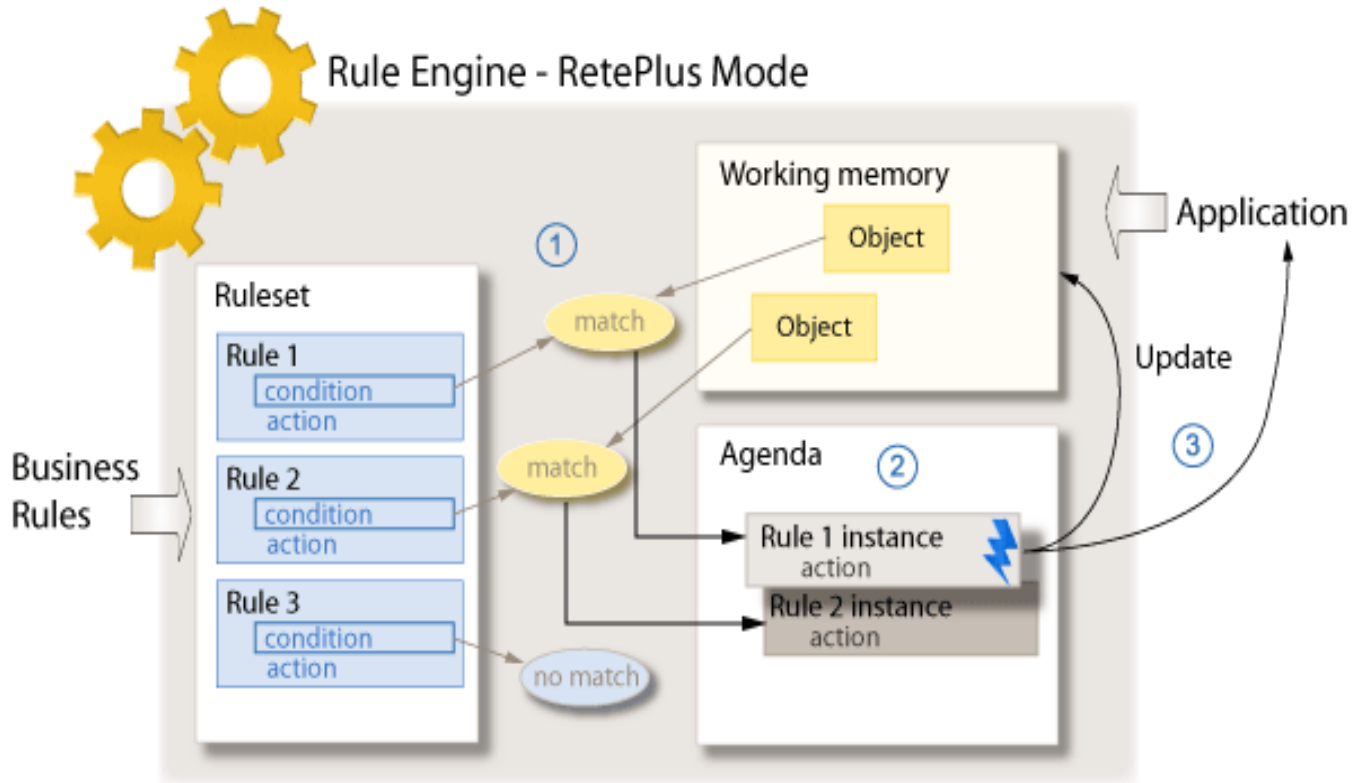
Rule Engine - RetePlus Mode

Working memory

Object

Object

Application

1

Ruleset

match

Rule 1
condition
action

Update

Business Rules

match

Agenda

2

3

Rule 2
condition
action

Rule 1 instance
action

Rule 2 instance
action

Rule 3
condition
action

no match